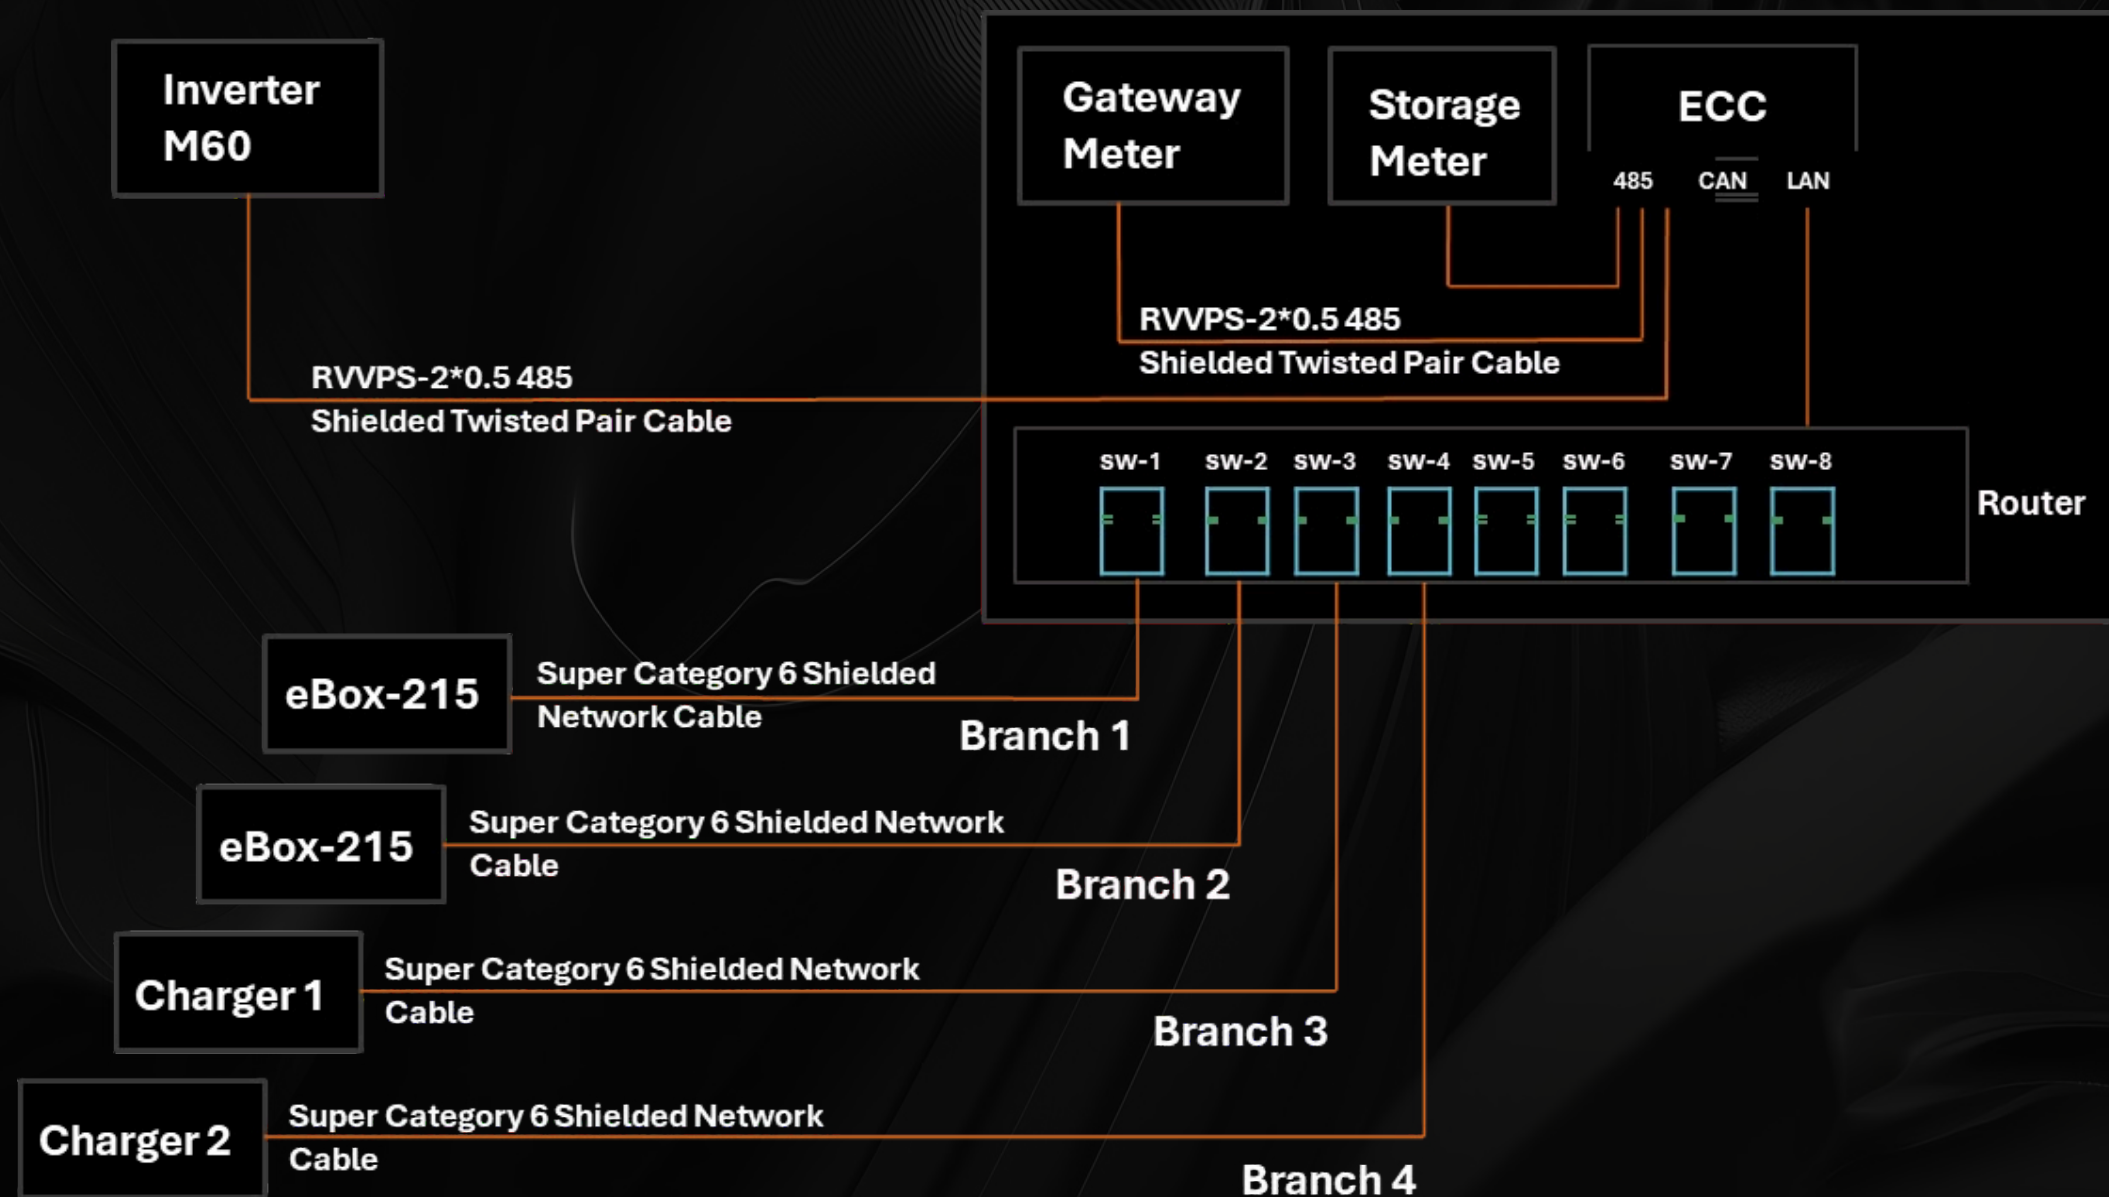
Inverter M60

Gateway Meter

Storage Meter

ECC

485

CAN

LAN

RVVPS-2*0.5 485
Shielded Twisted Pair Cable

RVVPS-2*0.5 485
Shielded Twisted Pair Cable

sw-1 sw-2 sw-3 sw-4 sw-5 sw-6 sw-7 sw-8

Router

eBox-215

Super Category 6 Shielded Network Cable

Branch 1

eBox-215

Super Category 6 Shielded Network Cable

Branch 2

Charger 1

Super Category 6 Shielded Network Cable

Branch 3

Charger 2

Super Category 6 Shielded Network Cable

Branch 4